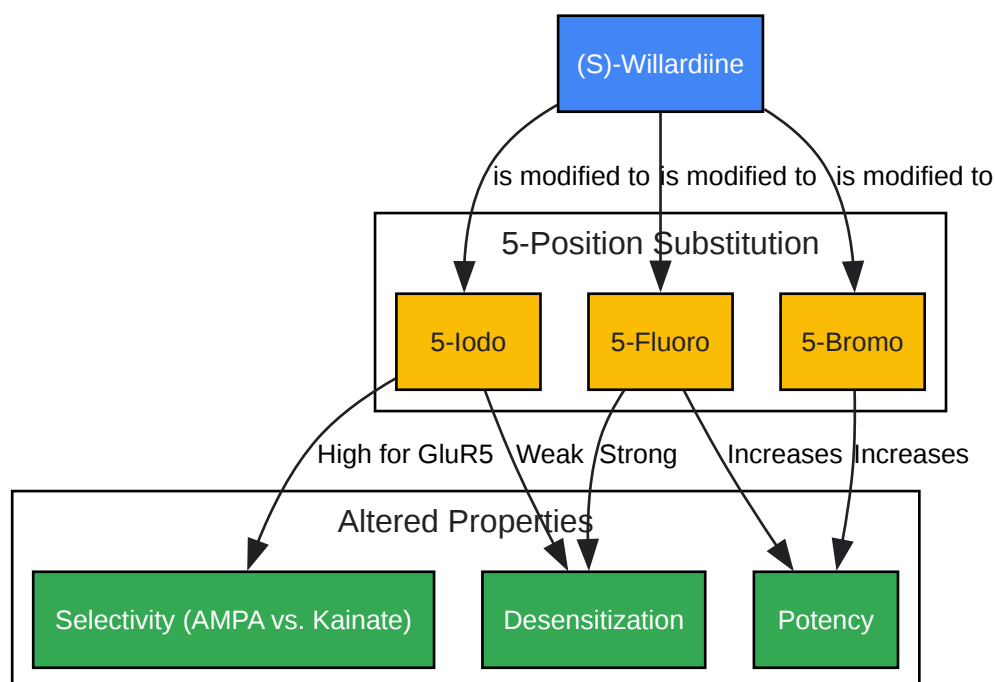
(S)-Willardiine

is modified to

is modified to

is modified to

5-Position Substitution

5-Iodo

5-Fluoro

5-Bromo

High for GluR5

Weak

Strong

Increases

Increases

Altered Properties

Selectivity (AMPA vs. Kainate)

Desensitization

Potency